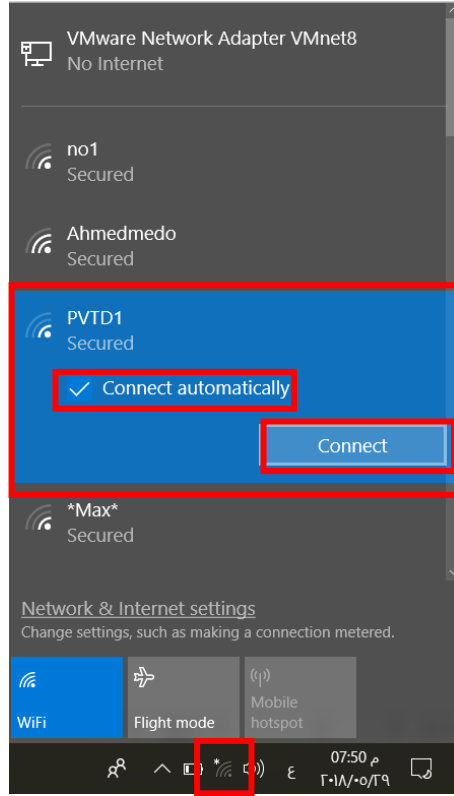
VMware Network Adapter VMnet8
No Internet

no1
Secured

Ahmedmedo
Secured

PVTD1
Secured

Connect automatically

Connect

*Max*
Secured

Network & Internet settings
Change settings, such as making a connection metered.

WiFi

Flight mode

Mobile hotspot

ع

07:50 م
٢٠١٨/٠٥/٢٩